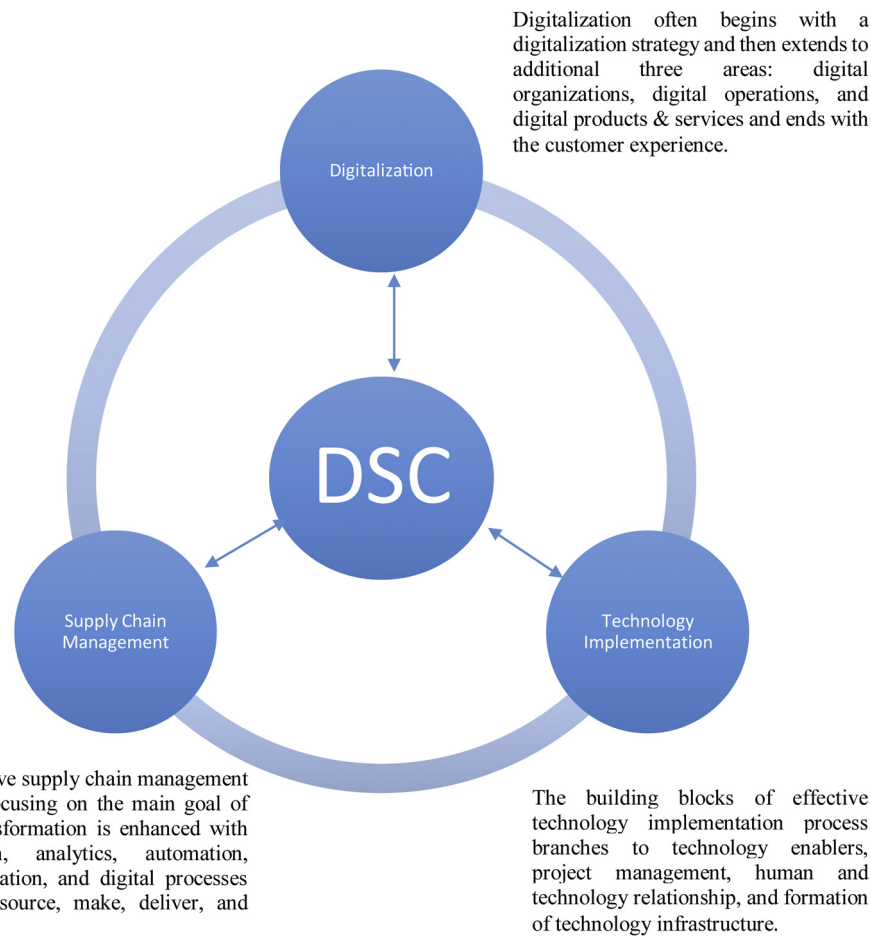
Digitalization often begins with a digitalization strategy and then extends to additional three areas: digital organizations, digital operations, and digital products & services and ends with the customer experience.

Digitalization

DSC

Supply Chain Management

Technology Implementation

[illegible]ve supply chain management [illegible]cusing on the main goal of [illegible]sformation is enhanced with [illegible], analytics, automation, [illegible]ation, and digital processes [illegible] source, make, deliver, and

The building blocks of effective technology implementation process branches to technology enablers, project management, human and technology relationship, and formation of technology infrastructure.